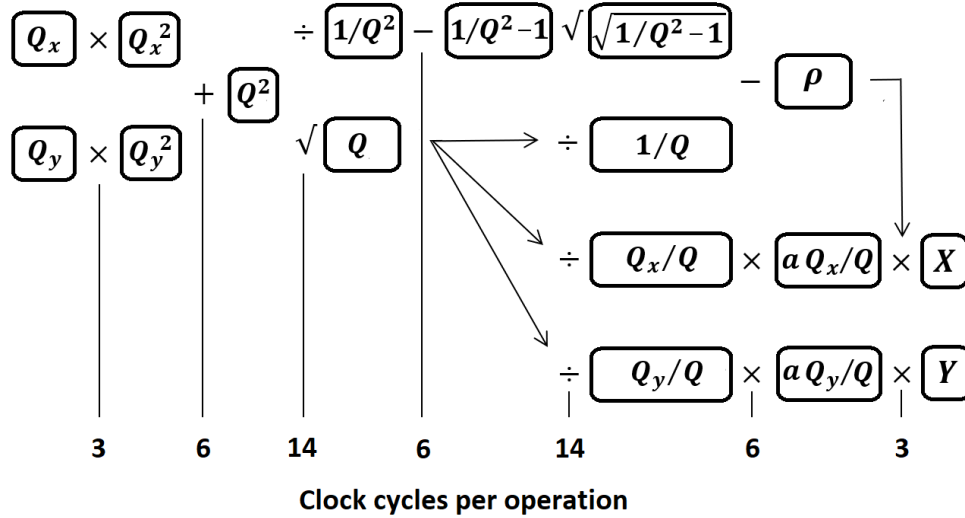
$Q_x$ $\times$ $Q_x^2$ $+$ $Q^2$ $\div$ $1/Q^2$ $-$ $1/Q^2-1$ $\sqrt{}$ $\sqrt{1/Q^2-1}$ $-$ $\rho$

$Q_y$ $\times$ $Q_y^2$ $\sqrt{}$ $Q$ $\div$ $1/Q$

$\div$ $Q_x/Q$ $\times$ $a\,Q_x/Q$ $\times$ $X$

$\div$ $Q_y/Q$ $\times$ $a\,Q_y/Q$ $\times$ $Y$

3 6 14 6 14 6 3

Clock cycles per operation